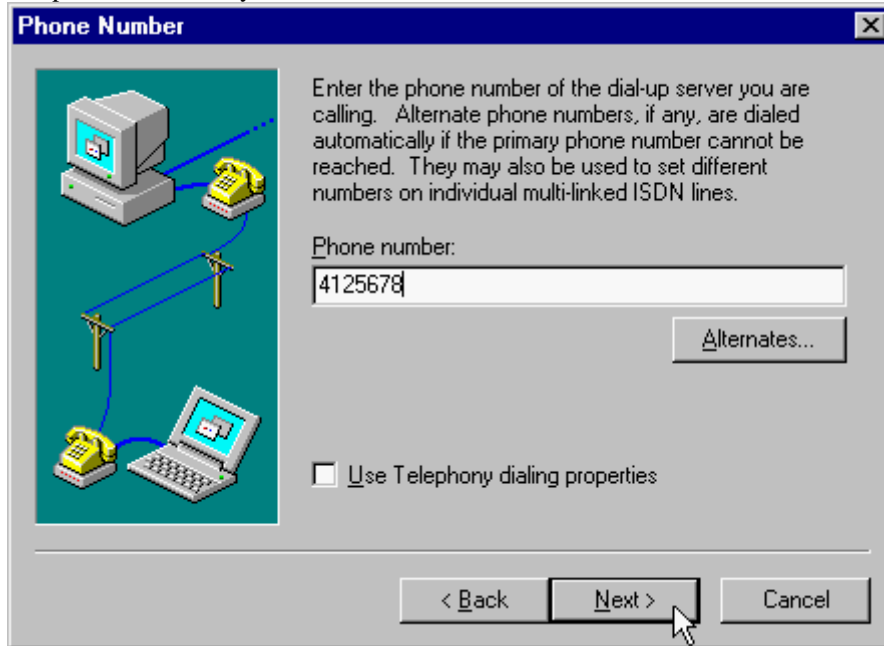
Phone Number

Enter the phone number of the dial-up server you are calling. Alternate phone numbers, if any, are dialed automatically if the primary phone number cannot be reached. They may also be used to set different numbers on individual multi-linked ISDN lines.

Phone number:

4125678

Alternates...

Use Telephony dialing properties

< Back

Next >

Cancel